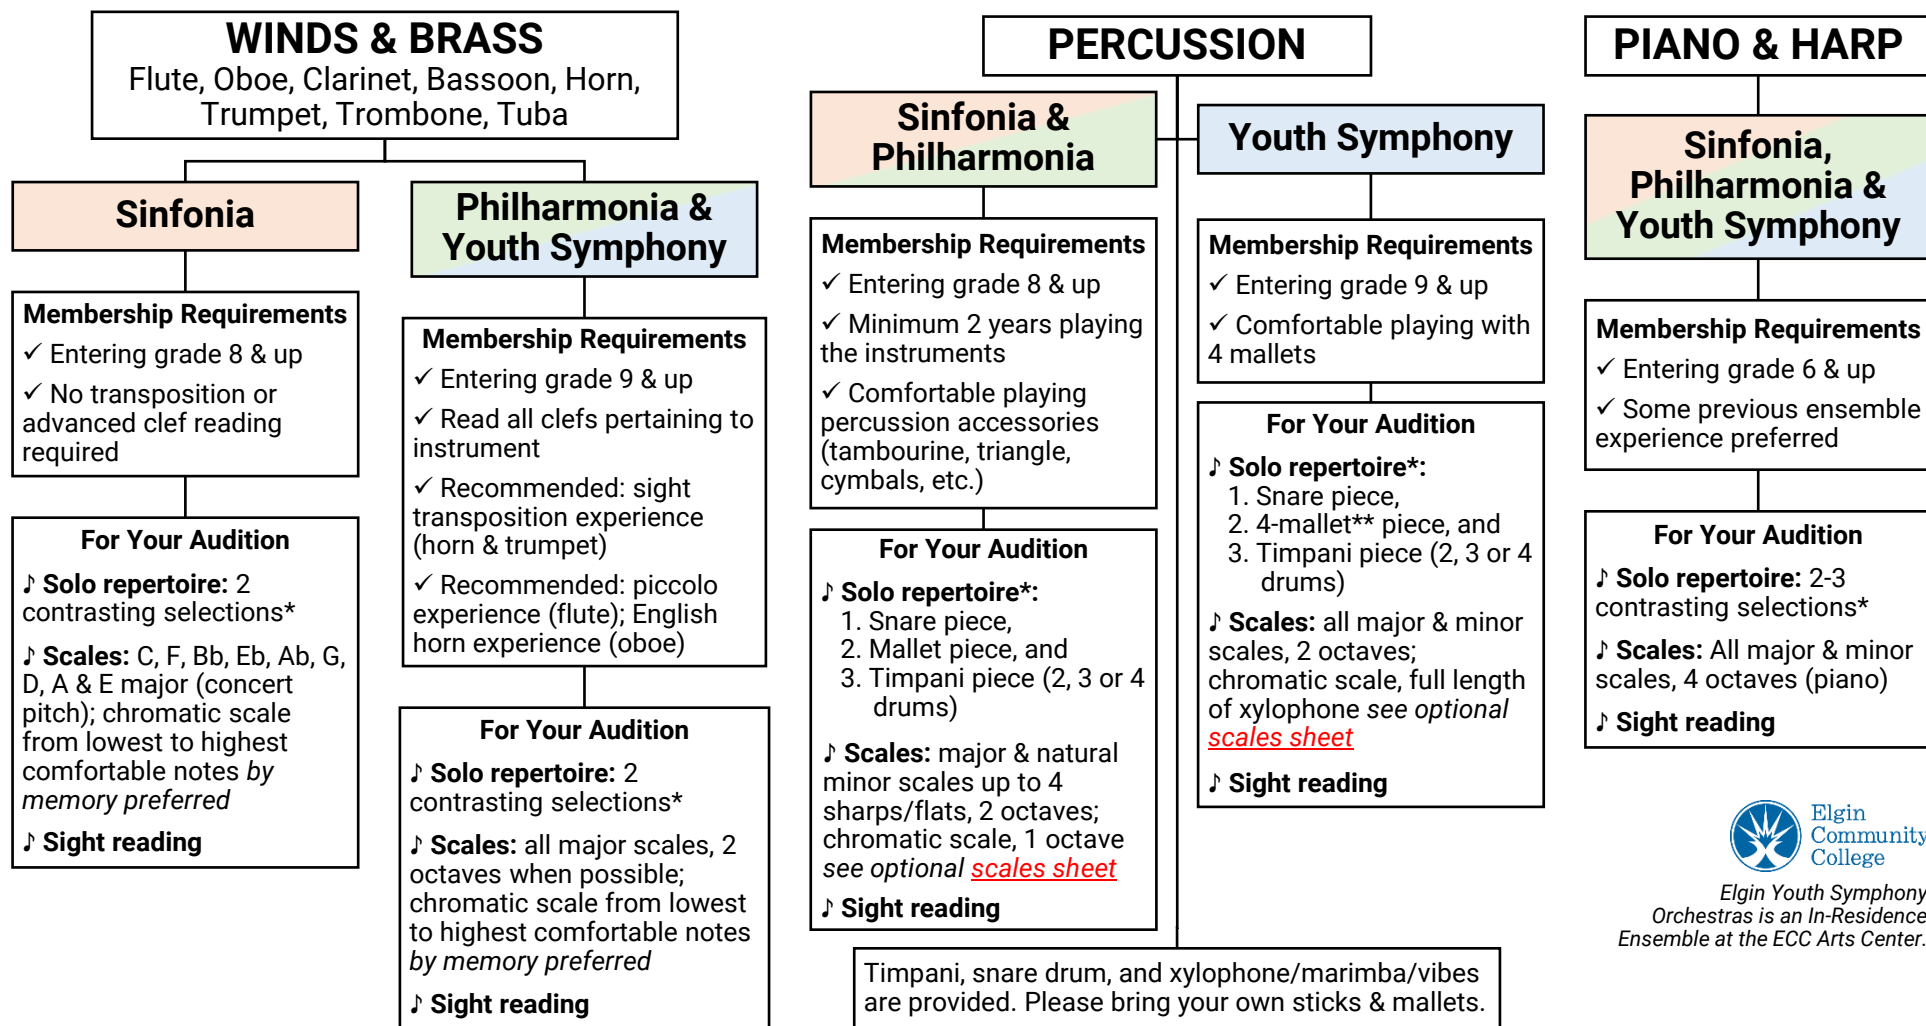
WINDS & BRASS
Flute, Oboe, Clarinet, Bassoon, Horn, Trumpet, Trombone, Tuba

Sinfonia

Membership Requirements
✓ Entering grade 8 & up
✓ No transposition or advanced clef reading required

For Your Audition
♪ Solo repertoire: 2 contrasting selections*
♪ Scales: C, F, Bb, Eb, Ab, G, D, A & E major (concert pitch); chromatic scale from lowest to highest comfortable notes *by memory preferred*
♪ Sight reading

Philharmonia & Youth Symphony

Membership Requirements
✓ Entering grade 9 & up
✓ Read all clefs pertaining to instrument
✓ Recommended: sight transposition experience (horn & trumpet)
✓ Recommended: piccolo experience (flute); English horn experience (oboe)

For Your Audition
♪ Solo repertoire: 2 contrasting selections*
♪ Scales: all major scales, 2 octaves when possible; chromatic scale from lowest to highest comfortable notes *by memory preferred*
♪ Sight reading

PERCUSSION

Sinfonia & Philharmonia

Membership Requirements
✓ Entering grade 8 & up
✓ Minimum 2 years playing the instruments
✓ Comfortable playing percussion accessories (tambourine, triangle, cymbals, etc.)

For Your Audition
♪ Solo repertoire*:
1. Snare piece,
2. Mallet piece, and
3. Timpani piece (2, 3 or 4 drums)
♪ Scales: major & natural minor scales up to 4 sharps/flats, 2 octaves; chromatic scale, 1 octave *see optional* scales sheet
♪ Sight reading

Youth Symphony

Membership Requirements
✓ Entering grade 9 & up
✓ Comfortable playing with 4 mallets

For Your Audition
♪ Solo repertoire*:
1. Snare piece,
2. 4-mallet** piece, and
3. Timpani piece (2, 3 or 4 drums)
♪ Scales: all major & minor scales, 2 octaves; chromatic scale, full length of xylophone *see optional* scales sheet
♪ Sight reading

Timpani, snare drum, and xylophone/marimba/vibes are provided. Please bring your own sticks & mallets.

PIANO & HARP

Sinfonia, Philharmonia & Youth Symphony

Membership Requirements
✓ Entering grade 6 & up
✓ Some previous ensemble experience preferred

For Your Audition
♪ Solo repertoire: 2-3 contrasting selections*
♪ Scales: All major & minor scales, 4 octaves (piano)
♪ Sight reading

Elgin Community College

*Elgin Youth Symphony Orchestras is an In-Residence Ensemble at the ECC Arts Center.*